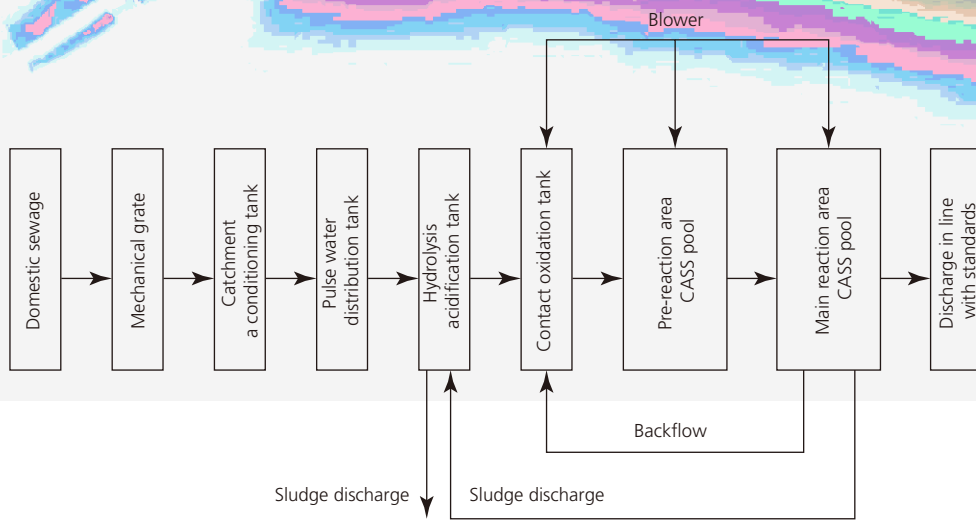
Blower

Domestic sewage

Mechanical grate

Catchment a conditioning tank

Pulse water distribution tank

Hydrolysis acidification tank

Contact oxidation tank

Pre-reaction area CASS pool

Main reaction area CASS pool

Discharge in line with standards

Backflow

Sludge discharge

Sludge discharge